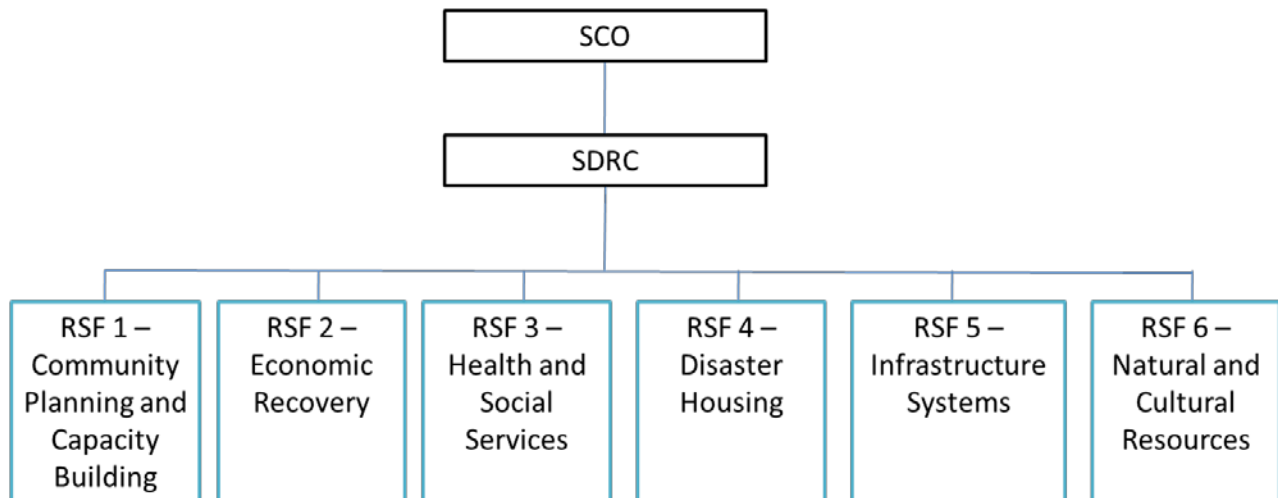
SCO

SDRC

RSF 1 – Community Planning and Capacity Building

RSF 2 – Economic Recovery

RSF 3 – Health and Social Services

RSF 4 – Disaster Housing

RSF 5 – Infrastructure Systems

RSF 6 – Natural and Cultural Resources